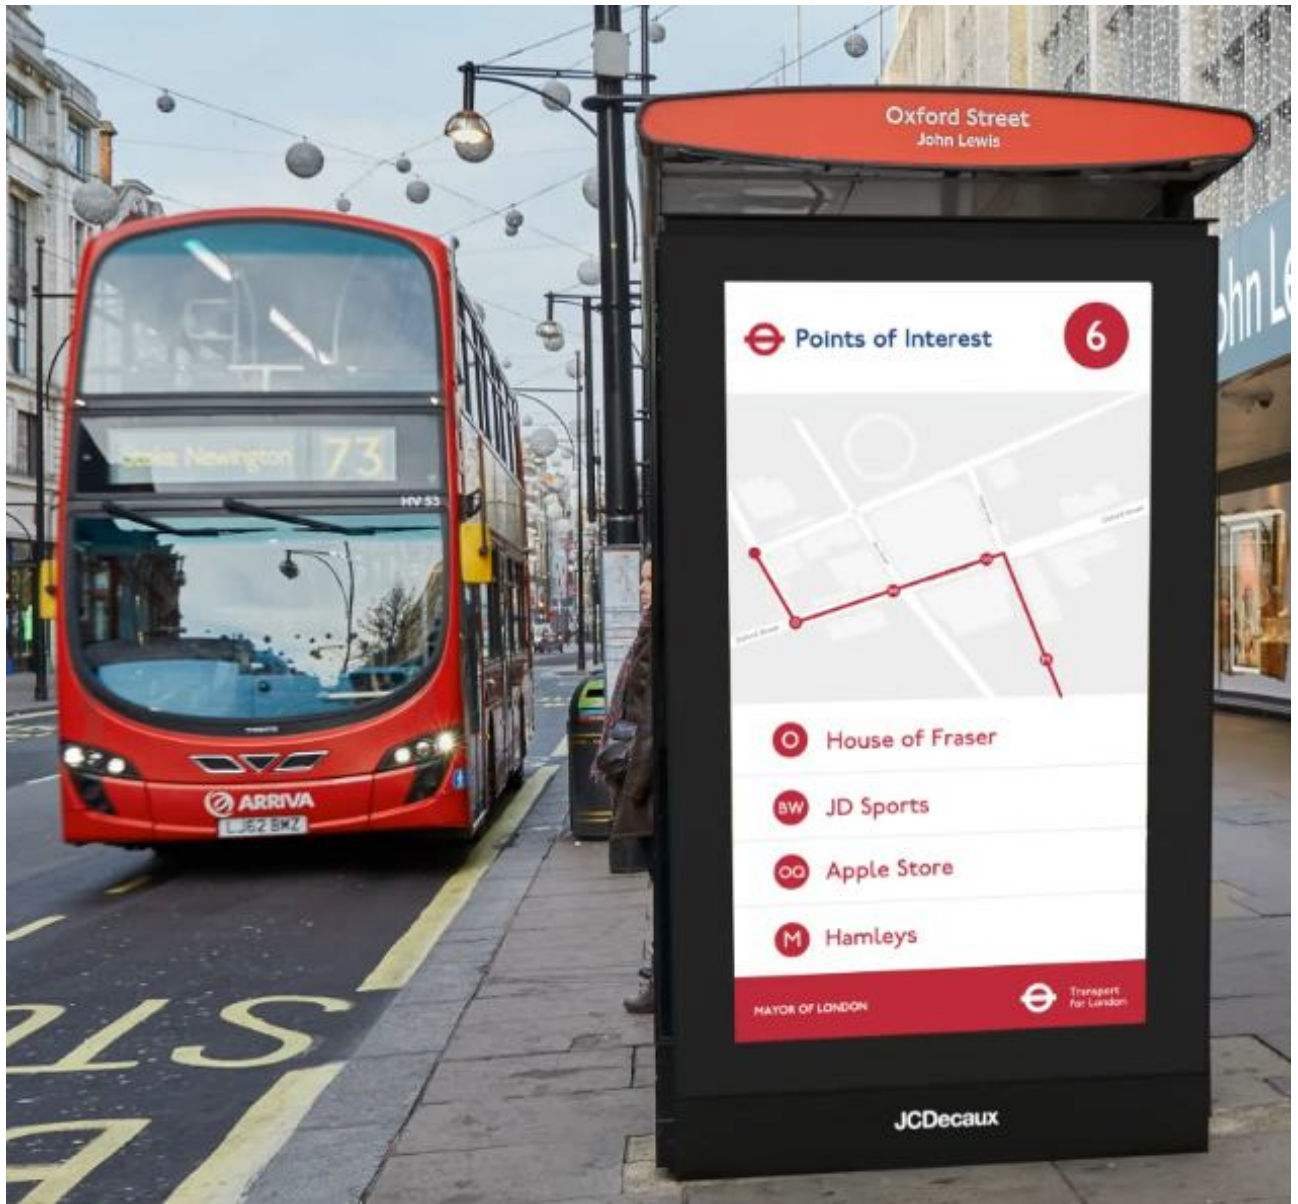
Oxford Street
John Lewis

Stoke Newington 73

HV 53

ARRIVA
LJ62 BMZ

STO

Points of Interest 6

O House of Fraser
BW JD Sports
OO Apple Store
M Hamleys

MAYOR OF LONDON
Transport for London

JCDecaux

ohn Le